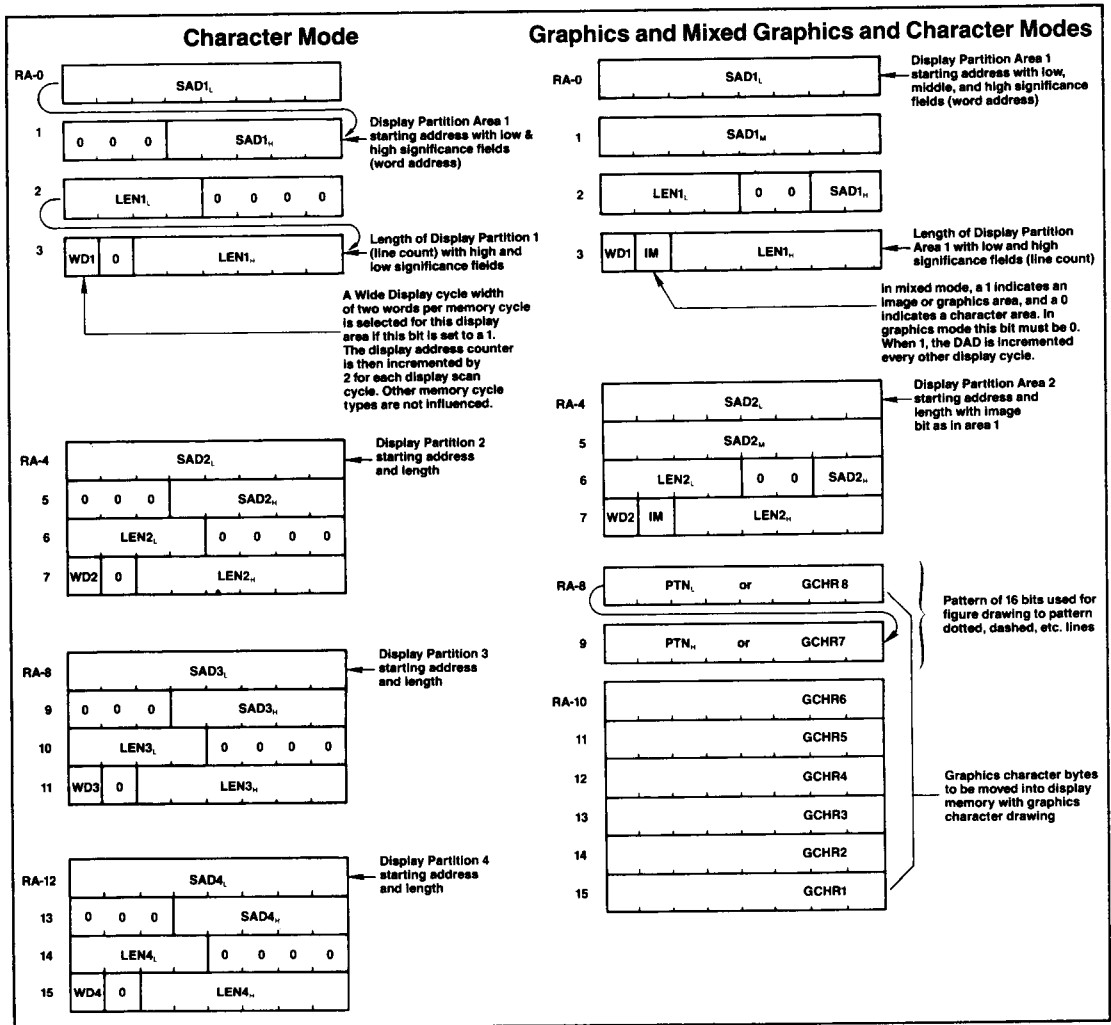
Character Mode

RA-0 $SAD1_L$

1 0 0 0 $SAD1_H$

Display Partition Area 1 starting address with low & high significance fields (word address)

2 $LEN1_L$ 0 0 0 0

3 WD1 0 $LEN1_H$

Length of Display Partition 1 (line count) with high and low significance fields

A Wide Display cycle width of two words per memory cycle is selected for this display area if this bit is set to a 1. The display address counter is then incremented by 2 for each display scan cycle. Other memory cycle types are not influenced.

RA-4 $SAD2_L$

5 0 0 0 $SAD2_H$

6 $LEN2_L$ 0 0 0 0

7 WD2 0 $LEN2_H$

Display Partition 2 starting address and length

RA-8 $SAD3_L$

9 0 0 0 $SAD3_H$

10 $LEN3_L$ 0 0 0 0

11 WD3 0 $LEN3_H$

Display Partition 3 starting address and length

RA-12 $SAD4_L$

13 0 0 0 $SAD4_H$

14 $LEN4_L$ 0 0 0 0

15 WD4 0 $LEN4_H$

Display Partition 4 starting address and length

Graphics and Mixed Graphics and Character Modes

RA-0 $SAD1_L$

Display Partition Area 1 starting address with low, middle, and high significance fields (word address)

1 $SAD1_M$

2 $LEN1_L$ 0 0 $SAD1_H$

3 WD1 IM $LEN1_H$

Length of Display Partition Area 1 with low and high significance fields (line count)

In mixed mode, a 1 indicates an image or graphics area, and a 0 indicates a character area. In graphics mode this bit must be 0. When 1, the DAD is incremented every other display cycle.

RA-4 $SAD2_L$

Display Partition Area 2 starting address and length with image bit as in area 1

5 $SAD2_M$

6 $LEN2_L$ 0 0 $SAD2_H$

7 WD2 IM $LEN2_H$

RA-8 $PTN_L$ or GCHR 8

9 $PTN_H$ or GCHR7

Pattern of 16 bits used for figure drawing to pattern dotted, dashed, etc. lines

RA-10 GCHR6

11 GCHR5

12 GCHR4

13 GCHR3

14 GCHR2

15 GCHR1

Graphics character bytes to be moved into display memory with graphics character drawing